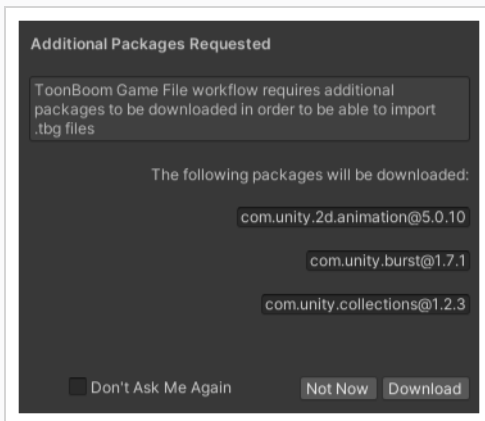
Additional Packages Requested

ToonBoom Game File workflow requires additional packages to be downloaded in order to be able to import .tbg files

The following packages will be downloaded:

com.unity.2d.animation@5.0.10

com.unity.burst@1.7.1

com.unity.collections@1.2.3

Don't Ask Me Again

Not Now

Download